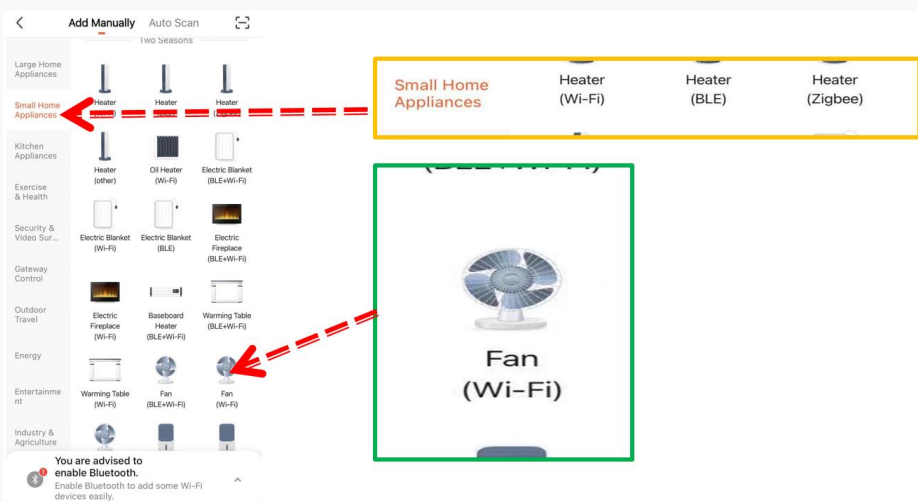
Add Manually Auto Scan

Two Seasons

Large Home Appliances

Small Home Appliances

Kitchen Appliances

Exercise & Health

Security & Video Sur...

Gateway Control

Outdoor Travel

Energy

Entertainment

Industry & Agriculture

Heater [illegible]

Heater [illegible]

Heater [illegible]

Heater (other)

Oil Heater (Wi-Fi)

Electric Blanket (BLE+Wi-Fi)

Electric Blanket (Wi-Fi)

Electric Blanket (BLE)

Electric Fireplace (BLE+Wi-Fi)

Electric Fireplace (Wi-Fi)

Baseboard Heater (BLE+Wi-Fi)

Warming Table (BLE+Wi-Fi)

Warming Table (Wi-Fi)

Fan (BLE+Wi-Fi)

Fan (Wi-Fi)

You are advised to enable Bluetooth.

Enable Bluetooth to add some Wi-Fi devices easily.

Small Home Appliances

Heater (Wi-Fi)

Heater (BLE)

Heater (Zigbee)

(BLE+Wi-Fi)

Fan (Wi-Fi)